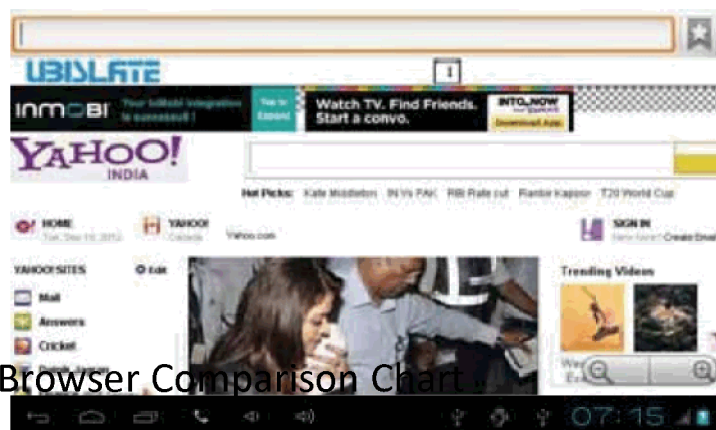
UBISLATE

1

INMOBI Your InMobi integration is successful! Tap to Expand Watch TV. Find Friends. Start a convo. INTO_NOW Download App

YAHOO! INDIA

Hot Picks: Kate Middleton IN Vs PAK RBI Rate cut Ranbir Kapoor T20 World Cup

HOME Tue, Sep 18, 2012 YAHOO! Canada Yahoo.com SIGN IN New here? Create Email

YAHOO! SITES Edit

Mail

Answers

Cricket

Trending Videos

Browser Comparison Chart

07:15